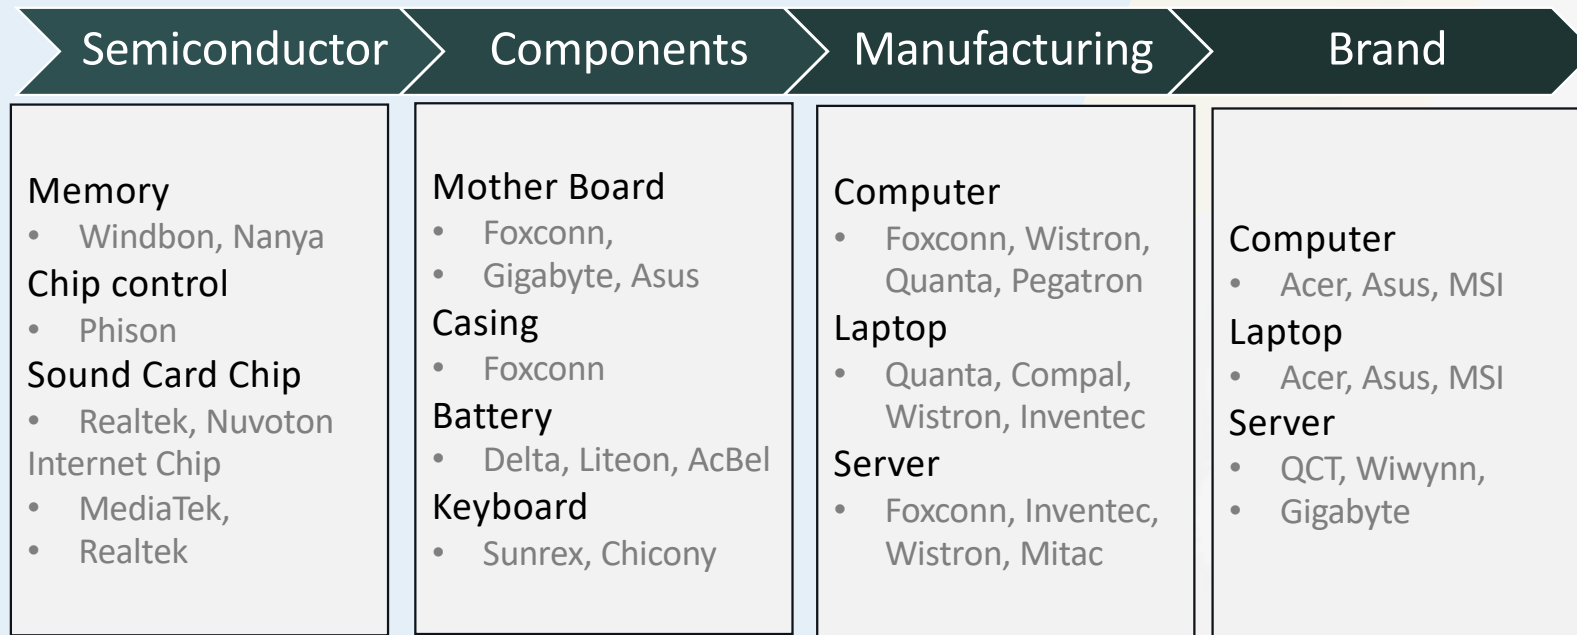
Semiconductor

Memory
• Windbon, Nanya
Chip control
• Phison
Sound Card Chip
• Realtek, Nuvoton
Internet Chip
• MediaTek,
• Realtek

Components

Mother Board
• Foxconn,
• Gigabyte, Asus
Casing
• Foxconn
Battery
• Delta, Liteon, AcBel
Keyboard
• Sunrex, Chicony

Manufacturing

Computer
• Foxconn, Wistron, Quanta, Pegatron
Laptop
• Quanta, Compal, Wistron, Inventec
Server
• Foxconn, Inventec, Wistron, Mitac

Brand

Computer
• Acer, Asus, MSI
Laptop
• Acer, Asus, MSI
Server
• QCT, Wiwynn,
• Gigabyte